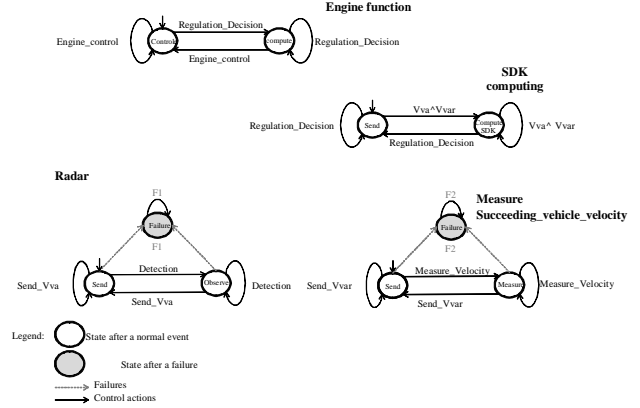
Engine function

Engine_control

Control

Regulation_Decision

compute

Regulation_Decision

Engine_control

SDK computing

Regulation_Decision

Send

Vva^Vvar

Compute SDK

Vva^ Vvar

Regulation_Decision

Radar

F1

Failure

F1

Send_Vva

Send

Detection

Observe

Detection

Send_Vva

Measure Succeeding_vehicle_velocity

F2

Failure

F2

Send_Vvar

Send

Measure_Velocity

Measure

Measure_Velocity

Send_Vvar

Legend:

State after a normal event

State after a failure

Failures

Control actions